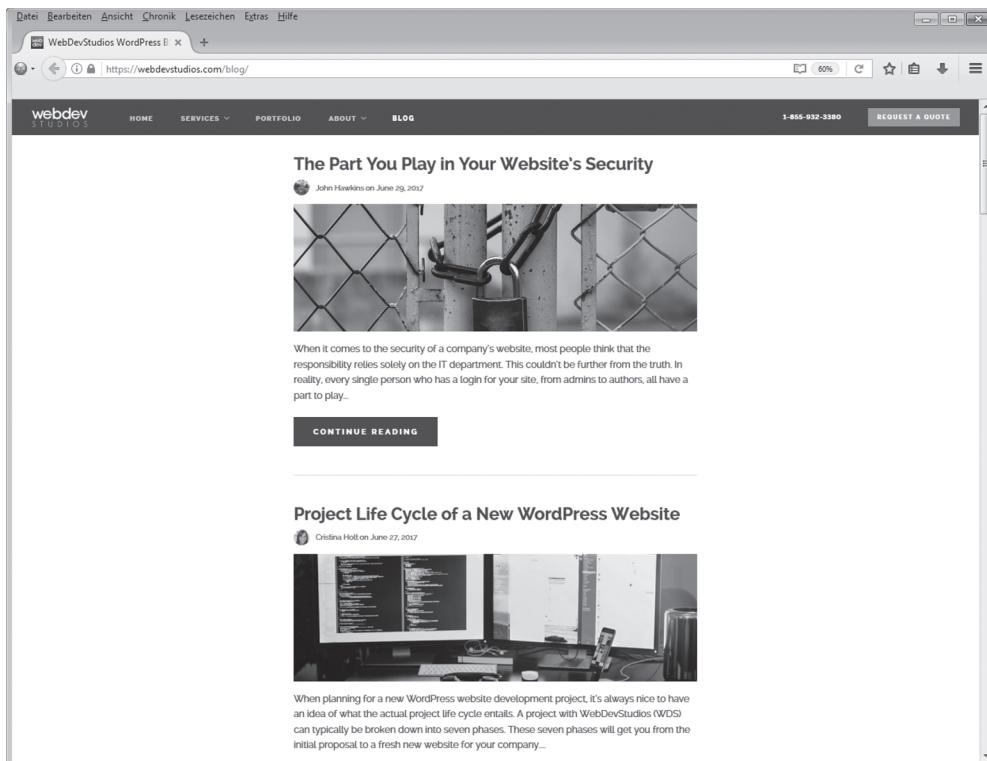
Datei Bearbeiten Ansicht Chronik Lesezeichen Extras Hilfe

WebDevStudios WordPress B ×

https://webdevstudios.com/blog/

60%

webdev STUDIOS

HOME SERVICES PORTFOLIO ABOUT BLOG

1-855-932-3380

REQUEST A QUOTE

The Part You Play in Your Website's Security

John Hawkins on June 29, 2017

When it comes to the security of a company's website, most people think that the responsibility relies solely on the IT department. This couldn't be further from the truth. In reality, every single person who has a login for your site, from admins to authors, all have a part to play...

CONTINUE READING

Project Life Cycle of a New WordPress Website

Cristina Holt on June 27, 2017

When planning for a new WordPress website development project, it's always nice to have an idea of what the actual project life cycle entails. A project with WebDevStudios (WDS) can typically be broken down into seven phases. These seven phases will get you from the initial proposal to a fresh new website for your company...